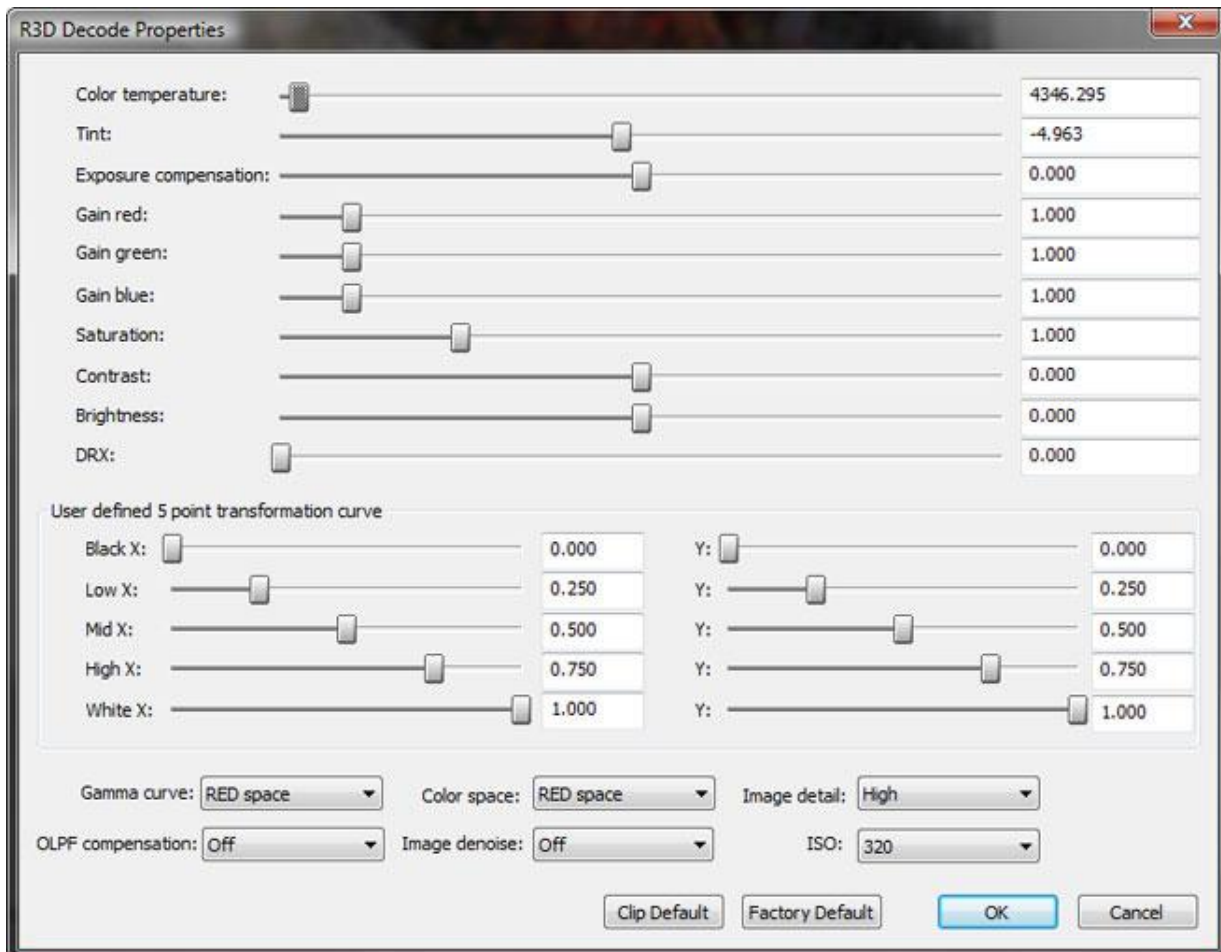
R3D Decode Properties

Color temperature: 4346.295
Tint: -4.963
Exposure compensation: 0.000
Gain red: 1.000
Gain green: 1.000
Gain blue: 1.000
Saturation: 1.000
Contrast: 0.000
Brightness: 0.000
DRX: 0.000

User defined 5 point transformation curve

Black X: 0.000 Y: 0.000
Low X: 0.250 Y: 0.250
Mid X: 0.500 Y: 0.500
High X: 0.750 Y: 0.750
White X: 1.000 Y: 1.000

Gamma curve: RED space
Color space: RED space
Image detail: High
OLPF compensation: Off
Image denoise: Off
ISO: 320

Clip Default
Factory Default
OK
Cancel